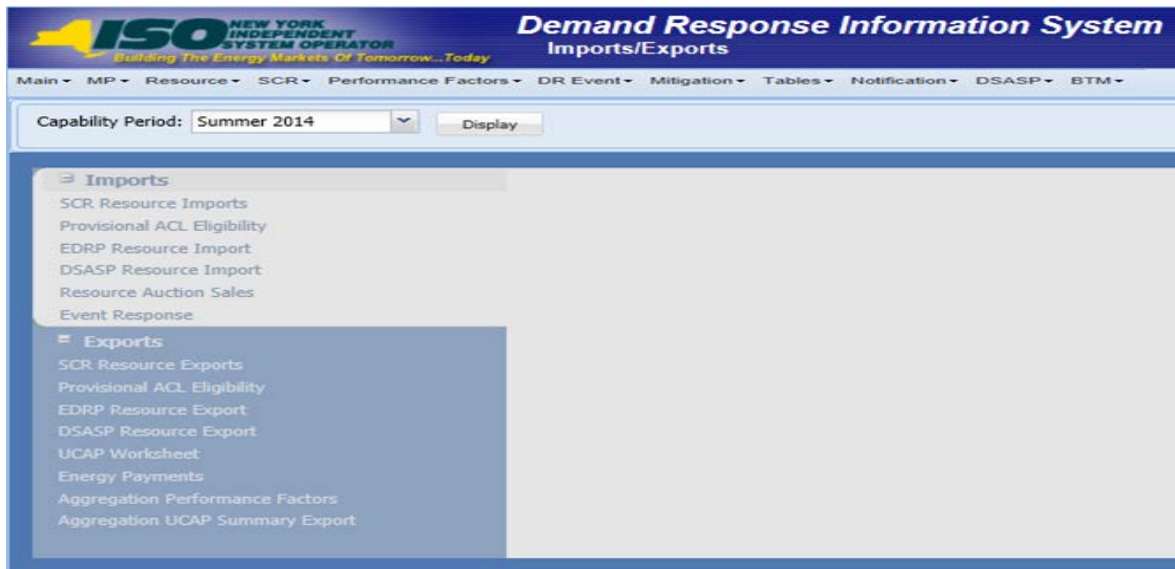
ISO NEW YORK INDEPENDENT SYSTEM OPERATOR
Building The Energy Markets Of Tomorrow...Today

Demand Response Information System
Imports/Exports

Main ▾ MP ▾ Resource ▾ SCR ▾ Performance Factors ▾ DR Event ▾ Mitigation ▾ Tables ▾ Notification ▾ DSASP ▾ BTM ▾

Capability Period: Summer 2014 Display

Imports
SCR Resource Imports
Provisional ACL Eligibility
EDRP Resource Import
DSASP Resource Import
Resource Auction Sales
Event Response

Exports
SCR Resource Exports
Provisional ACL Eligibility
EDRP Resource Export
DSASP Resource Export
UCAP Worksheet
Energy Payments
Aggregation Performance Factors
Aggregation UCAP Summary Export